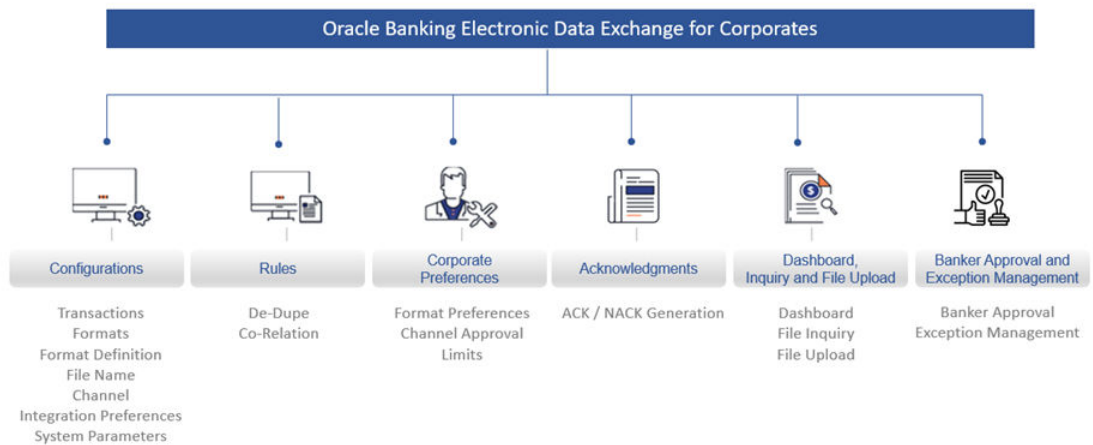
Oracle Banking Electronic Data Exchange for Corporates

Configurations

Transactions
Formats
Format Definition
File Name
Channel
Integration Preferences
System Parameters

Rules

De-Dupe
Co-Relation

Corporate Preferences

Format Preferences
Channel Approval
Limits

Acknowledgments

ACK / NACK Generation

Dashboard, Inquiry and File Upload

Dashboard
File Inquiry
File Upload

Banker Approval and Exception Management

Banker Approval
Exception Management